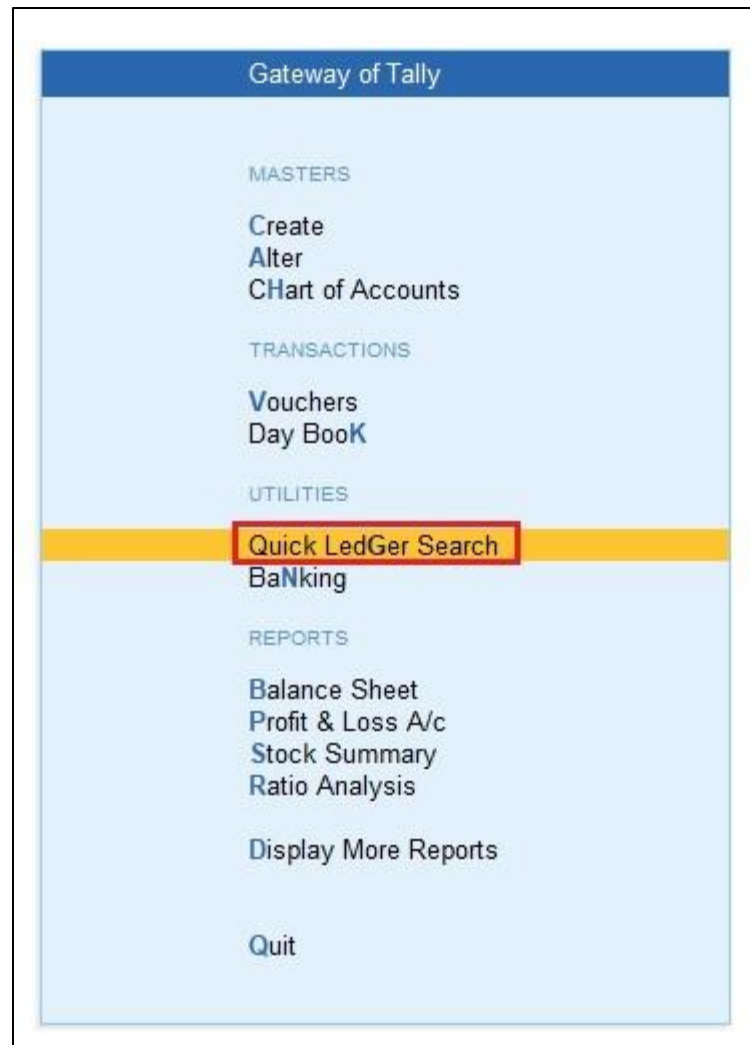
Gateway of Tally

MASTERS

Create
Alter
CHart of Accounts

TRANSACTIONS

Vouchers
Day BooK

UTILITIES

Quick LedGer Search
BaNking

REPORTS

Balance Sheet
Profit & Loss A/c
Stock Summary
Ratio Analysis

Display More Reports

Quit